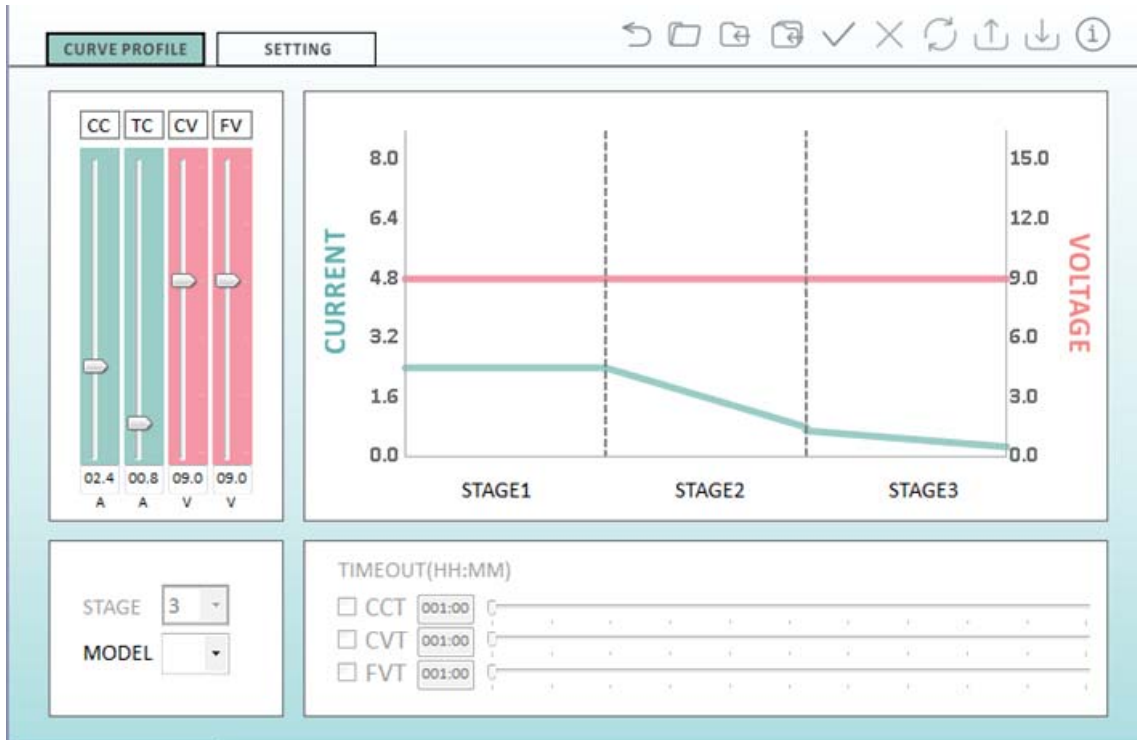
CURVE PROFILE

SETTING

CC TC CV FV

02.4 A
00.8 A
09.0 V
09.0 V

CURRENT

8.0
6.4
4.8
3.2
1.6
0.0

15.0
12.0
9.0
6.0
3.0
0.0

VOLTAGE

STAGE1 STAGE2 STAGE3

STAGE 3
MODEL

TIMEOUT(HH:MM)

CCT 001:00
CVT 001:00
FVT 001:00